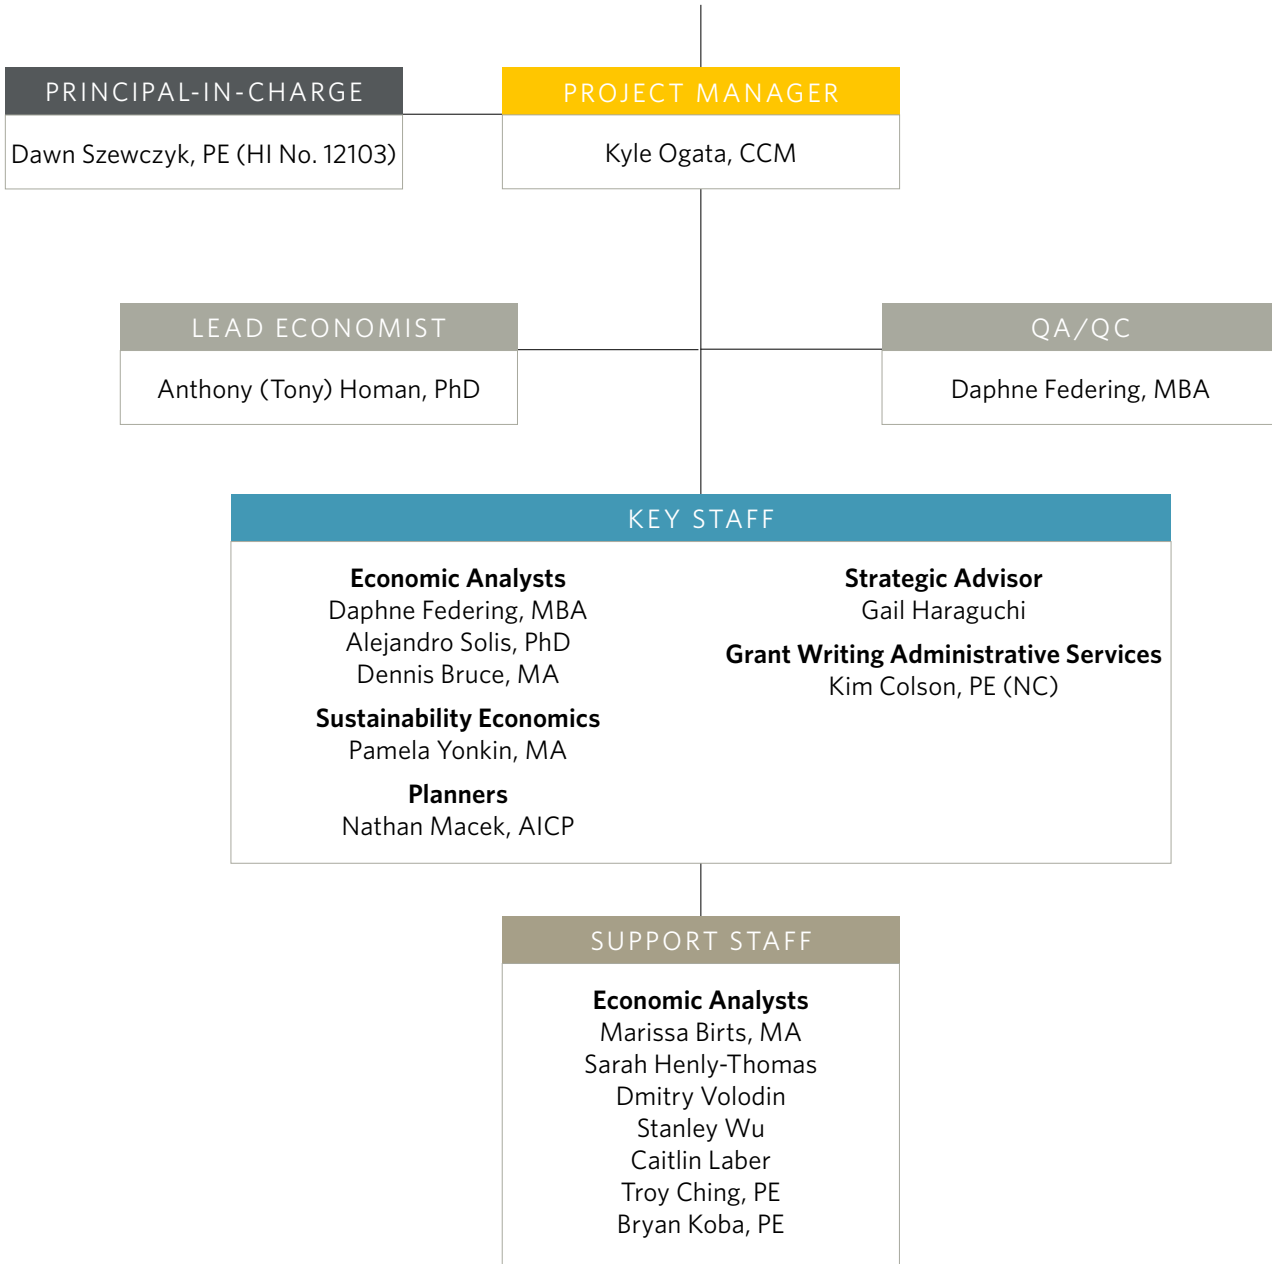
PRINCIPAL-IN-CHARGE
Dawn Szewczyk, PE (HI No. 12103)

PROJECT MANAGER
Kyle Ogata, CCM

LEAD ECONOMIST
Anthony (Tony) Homan, PhD

QA/QC
Daphne Federing, MBA

KEY STAFF

**Economic Analysts**
Daphne Federing, MBA
Alejandro Solis, PhD
Dennis Bruce, MA

**Sustainability Economics**
Pamela Yonkin, MA

**Planners**
Nathan Macek, AICP

**Strategic Advisor**
Gail Haraguchi

**Grant Writing Administrative Services**
Kim Colson, PE (NC)

SUPPORT STAFF

**Economic Analysts**
Marissa Birts, MA
Sarah Henly-Thomas
Dmitry Volodin
Stanley Wu
Caitlin Laber
Troy Ching, PE
Bryan Koba, PE